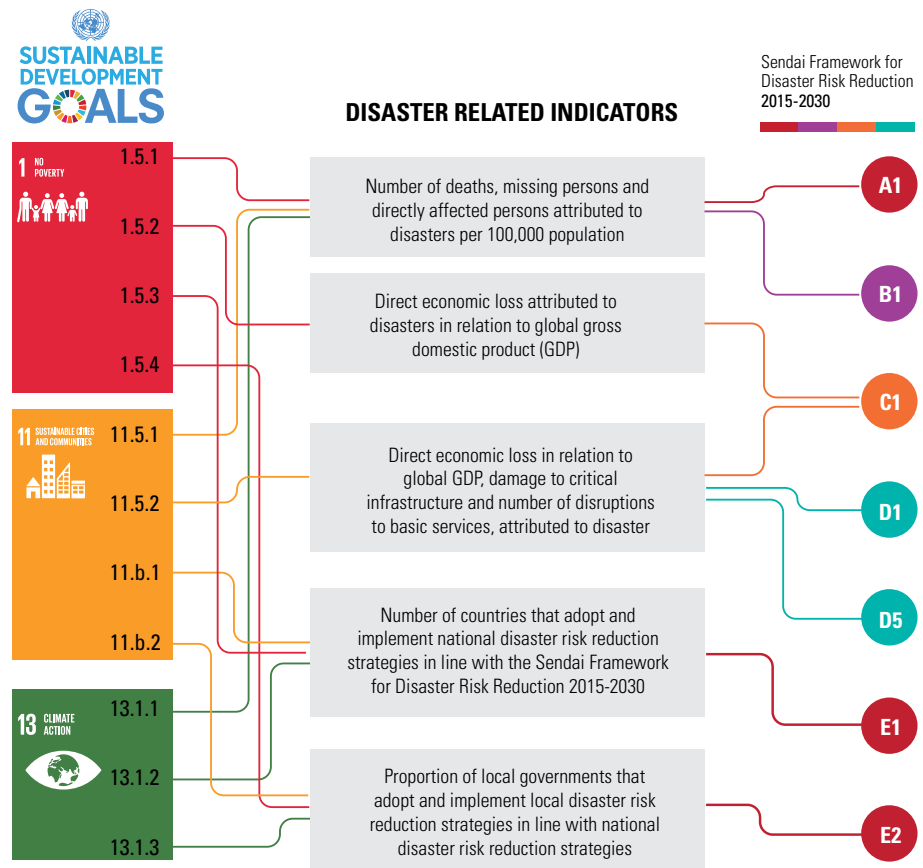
SUSTAINABLE DEVELOPMENT GOALS

DISASTER RELATED INDICATORS

Sendai Framework for Disaster Risk Reduction 2015-2030

1 NO POVERTY

1.5.1

1.5.2

1.5.3

1.5.4

11 SUSTAINABLE CITIES AND COMMUNITIES

11.5.1

11.5.2

11.b.1

11.b.2

13 CLIMATE ACTION

13.1.1

13.1.2

13.1.3

Number of deaths, missing persons and directly affected persons attributed to disasters per 100,000 population

Direct economic loss attributed to disasters in relation to global gross domestic product (GDP)

Direct economic loss in relation to global GDP, damage to critical infrastructure and number of disruptions to basic services, attributed to disaster

Number of countries that adopt and implement national disaster risk reduction strategies in line with the Sendai Framework for Disaster Risk Reduction 2015-2030

Proportion of local governments that adopt and implement local disaster risk reduction strategies in line with national disaster risk reduction strategies

A1

B1

C1

D1

D5

E1

E2